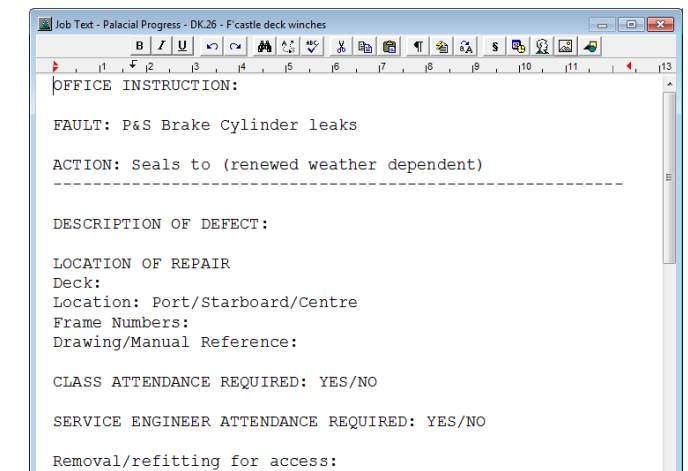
Job Text - Palacial Progress - DK.26 - F'castle deck winches

B I U

1 2 3 4 5 6 7 8 9 10 11 13

OFFICE INSTRUCTION:

FAULT: P&S Brake Cylinder leaks

ACTION: Seals to (renewed weather dependent)
----------------------------------------------------------

DESCRIPTION OF DEFECT:

LOCATION OF REPAIR
Deck:
Location: Port/Starboard/Centre
Frame Numbers:
Drawing/Manual Reference:

CLASS ATTENDANCE REQUIRED: YES/NO

SERVICE ENGINEER ATTENDANCE REQUIRED: YES/NO

Removal/refitting for access: